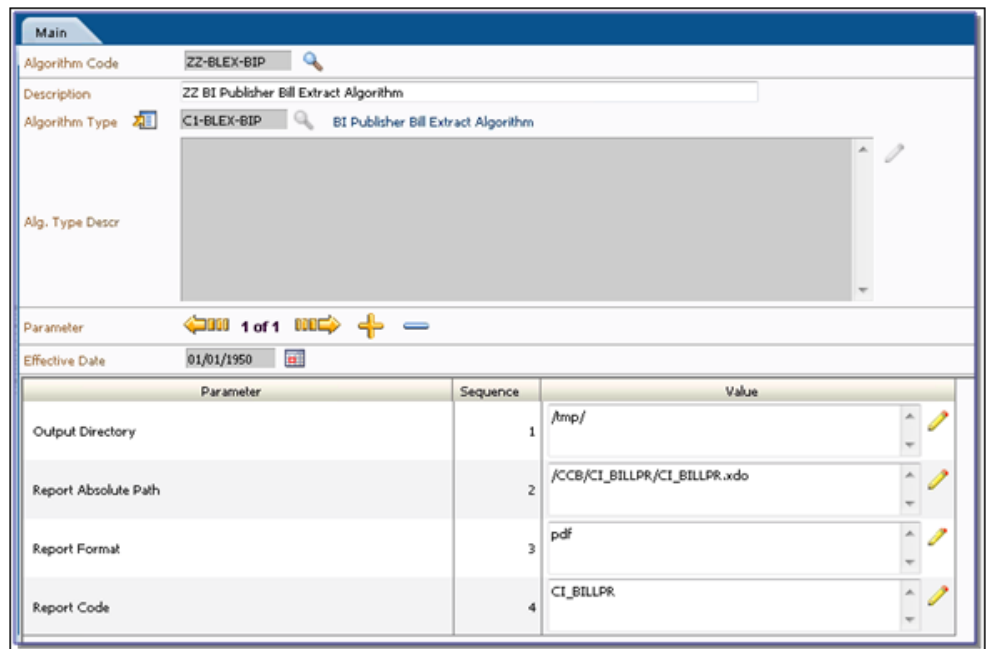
Main

Algorithm Code ZZ-BLEX-BIP

Description ZZ BI Publisher Bill Extract Algorithm

Algorithm Type C1-BLEX-BIP BI Publisher Bill Extract Algorithm

Alg. Type Descr

Parameter 1 of 1

Effective Date 01/01/1950

| Parameter | Sequence | Value |
|---|---|---|
| Output Directory | 1 | /tmp/ |
| Report Absolute Path | 2 | /CCB/CI_BILLPR/CI_BILLPR.xdo |
| Report Format | 3 | pdf |
| Report Code | 4 | CI_BILLPR |